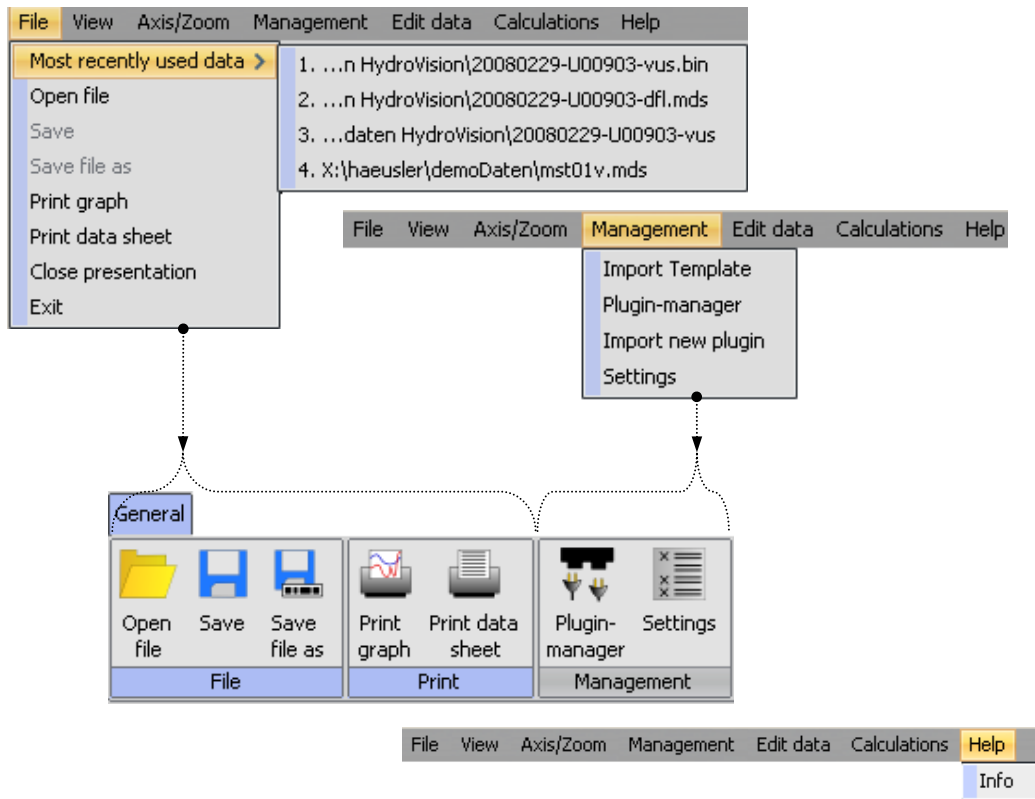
File View Axis/Zoom Management Edit data Calculations Help

Most recently used data >
Open file
Save
Save file as
Print graph
Print data sheet
Close presentation
Exit

1. …n HydroVision\20080229-U00903-vus.bin
2. …n HydroVision\20080229-U00903-dfl.mds
3. …daten HydroVision\20080229-U00903-vus
4. X:\haeusler\demoDaten\mst01v.mds

File View Axis/Zoom Management Edit data Calculations Help

Import Template
Plugin-manager
Import new plugin
Settings

General

Open file
Save
Save file as
File

Print graph
Print data sheet
Print

Plugin-manager
Settings
Management

File View Axis/Zoom Management Edit data Calculations Help

Info